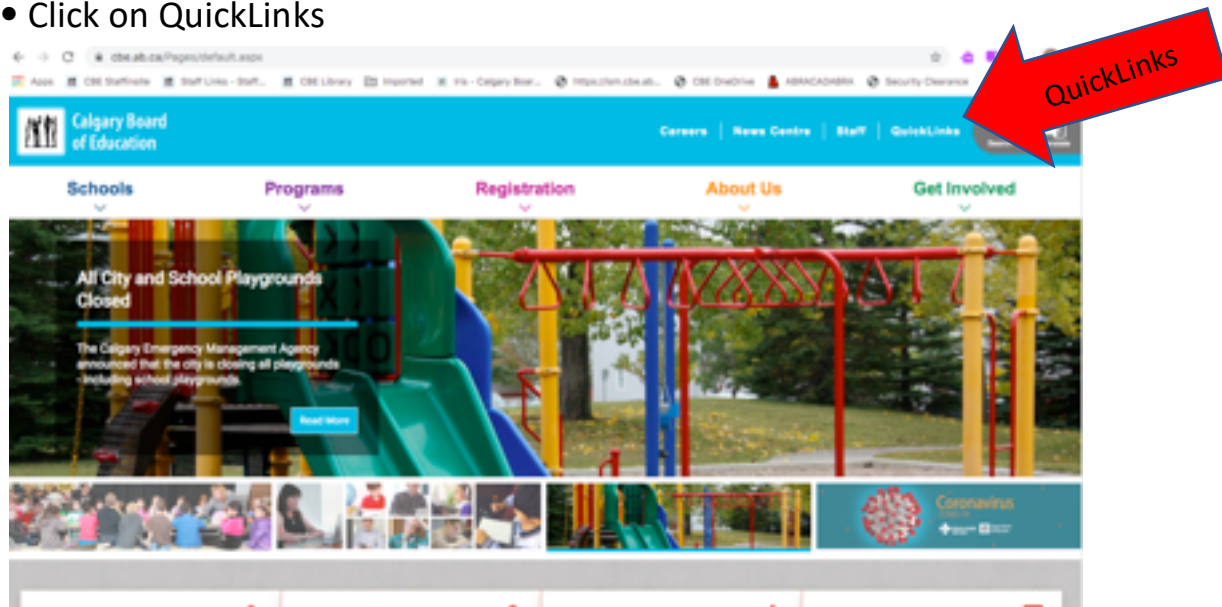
• Click on QuickLinks

cbe.ab.ca/Pages/default.aspx

Apps CBE Staffinsite Staff Links - Staff... CBE Library Imported Iris - Calgary Boar... https://... CBE OneDrive ABRACADABRA Security Clearance

QuickLinks

Calgary Board of Education

Careers | News Centre | Staff | QuickLinks

Schools Programs Registration About Us Get Involved

All City and School Playgrounds Closed

The Calgary Emergency Management Agency announced that the city is closing all playgrounds - including school playgrounds.

Read More

Coronavirus